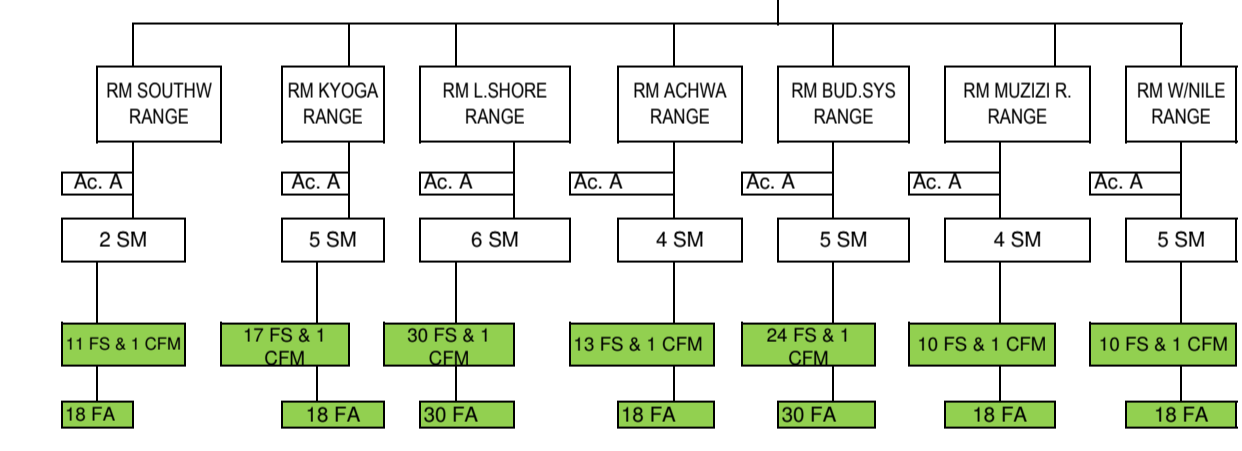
RM SOUTHW RANGE

Ac. A

2 SM

11 FS & 1 CFM

18 FA

RM KYOGA RANGE

Ac. A

5 SM

17 FS & 1 CFM

18 FA

RM L.SHORE RANGE

Ac. A

6 SM

30 FS & 1 CFM

30 FA

RM ACHWA RANGE

Ac. A

4 SM

13 FS & 1 CFM

18 FA

RM BUD.SYS RANGE

Ac. A

5 SM

24 FS & 1 CFM

30 FA

RM MUZIZI R. RANGE

Ac. A

4 SM

10 FS & 1 CFM

18 FA

RM W/NILE RANGE

Ac. A

5 SM

10 FS & 1 CFM

18 FA